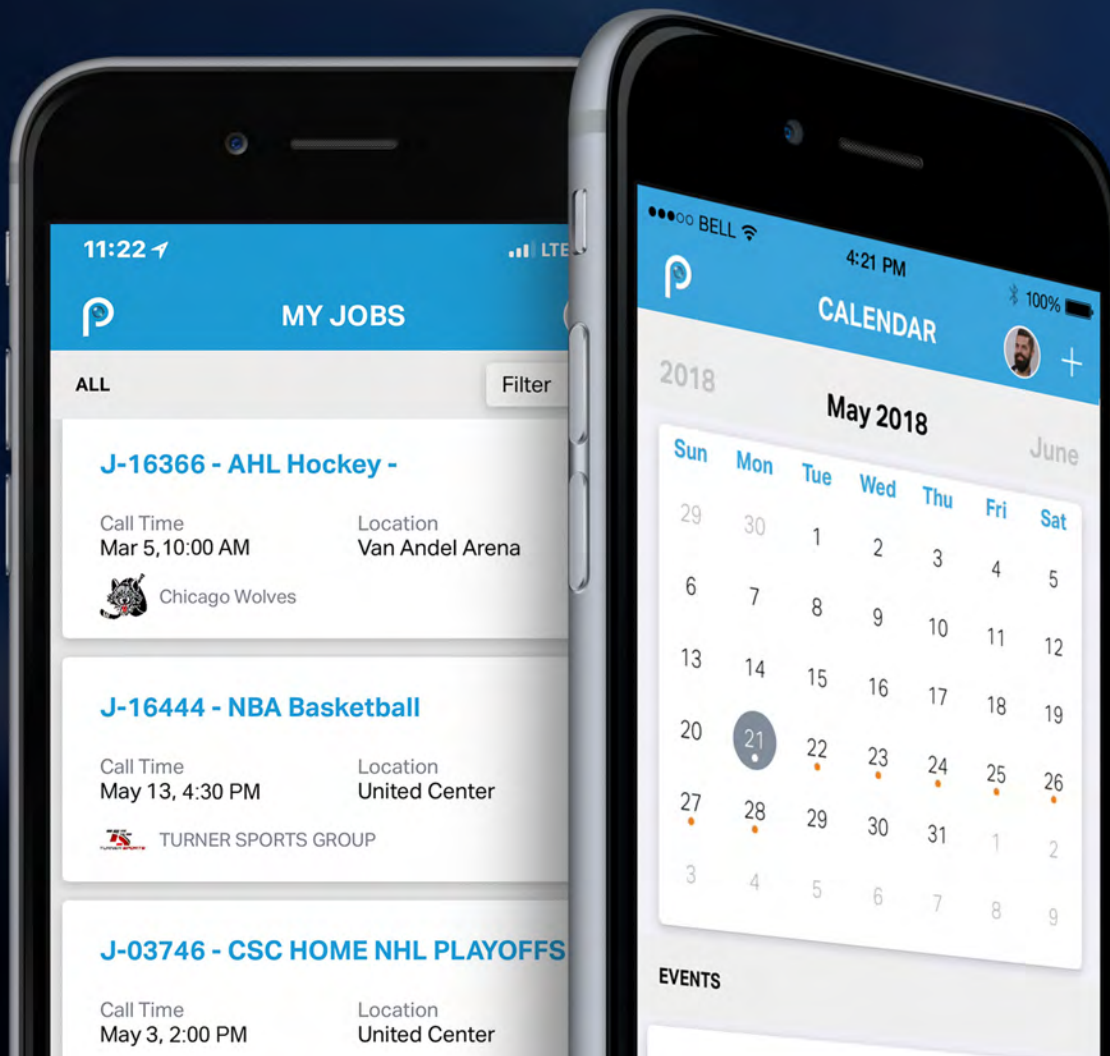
11:22
LTE
MY JOBS
ALL
Filter
J-16366 - AHL Hockey -
Call Time
Mar 5,10:00 AM
Location
Van Andel Arena
Chicago Wolves
J-16444 - NBA Basketball
Call Time
May 13, 4:30 PM
Location
United Center
TURNER SPORTS GROUP
J-03746 - CSC HOME NHL PLAYOFFS
Call Time
May 3, 2:00 PM
Location
United Center

●●●○○ BELL
4:21 PM
100%
CALENDAR
2018
May 2018
June

| Sun | Mon | Tue | Wed | Thu | Fri | Sat |
|---|---|---|---|---|---|---|
| 29 | 30 | 1 | 2 | 3 | 4 | 5 |
| 6 | 7 | 8 | 9 | 10 | 11 | 12 |
| 13 | 14 | 15 | 16 | 17 | 18 | 19 |
| 20 | 21 | 22 | 23 | 24 | 25 | 26 |
| 27 | 28 | 29 | 30 | 31 | 1 | 2 |
| 3 | 4 | 5 | 6 | 7 | 8 | 9 |

EVENTS